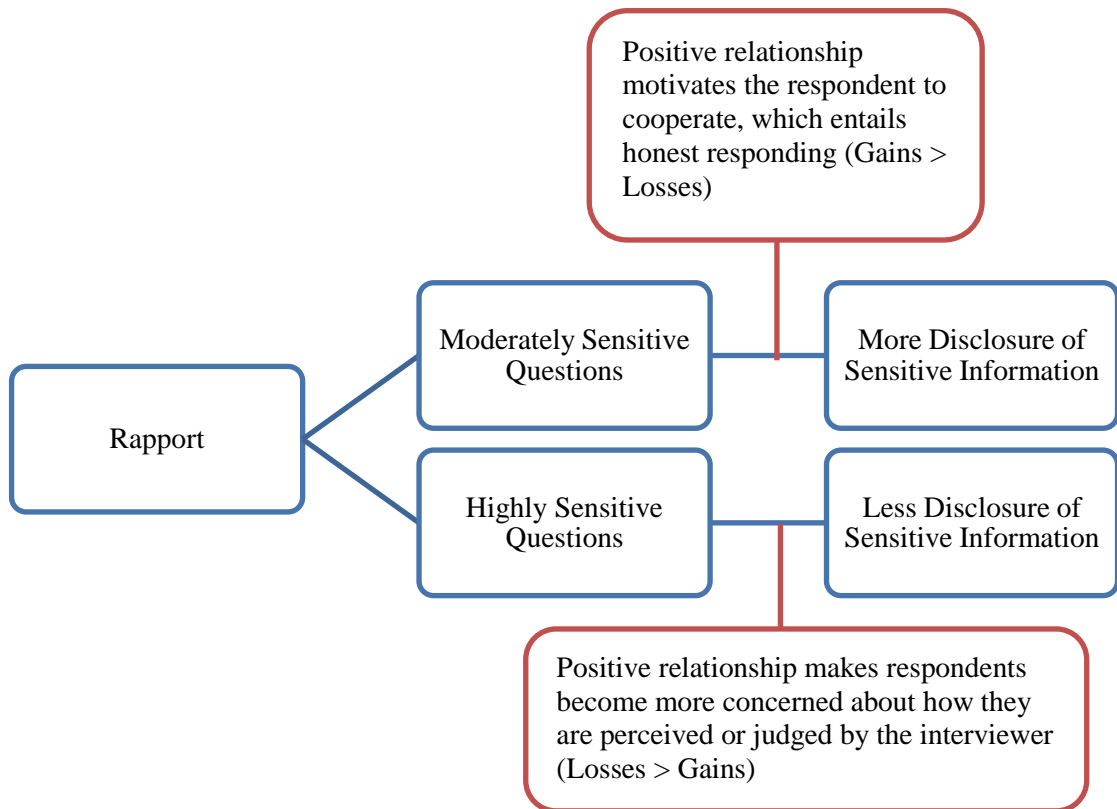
Positive relationship motivates the respondent to cooperate, which entails honest responding (Gains > Losses)

Rapport

Moderately Sensitive Questions

More Disclosure of Sensitive Information

Highly Sensitive Questions

Less Disclosure of Sensitive Information

Positive relationship makes respondents become more concerned about how they are perceived or judged by the interviewer (Losses > Gains)